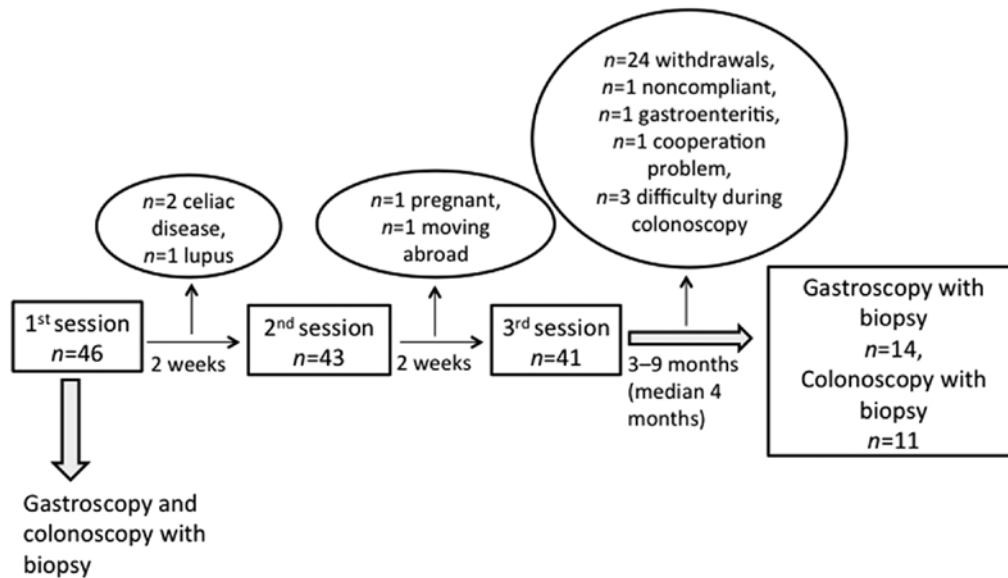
$n$=2 celiac disease, $n$=1 lupus

$n$=1 pregnant, $n$=1 moving abroad

$n$=24 withdrawals, $n$=1 noncompliant, $n$=1 gastroenteritis, $n$=1 cooperation problem, $n$=3 difficulty during colonoscopy

1$^{st}$ session $n$=46

2 weeks

2$^{nd}$ session $n$=43

2 weeks

3$^{rd}$ session $n$=41

3–9 months (median 4 months)

Gastroscopy with biopsy $n$=14, Colonoscopy with biopsy $n$=11

Gastroscopy and colonoscopy with biopsy